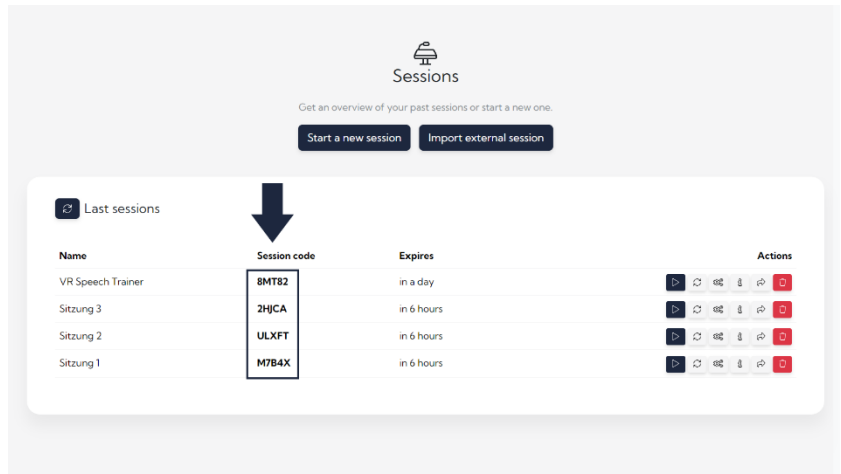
Sessions

Get an overview of your past sessions or start a new one.

Start a new session Import external session

Last sessions

| Name | Session code | Expires | Actions |
|---|---|---|---|
| VR Speech Trainer | 8MT82 | in a day | |
| Sitzung 3 | 2HJCA | in 6 hours | |
| Sitzung 2 | ULXFT | in 6 hours | |
| Sitzung 1 | M7B4X | in 6 hours | |